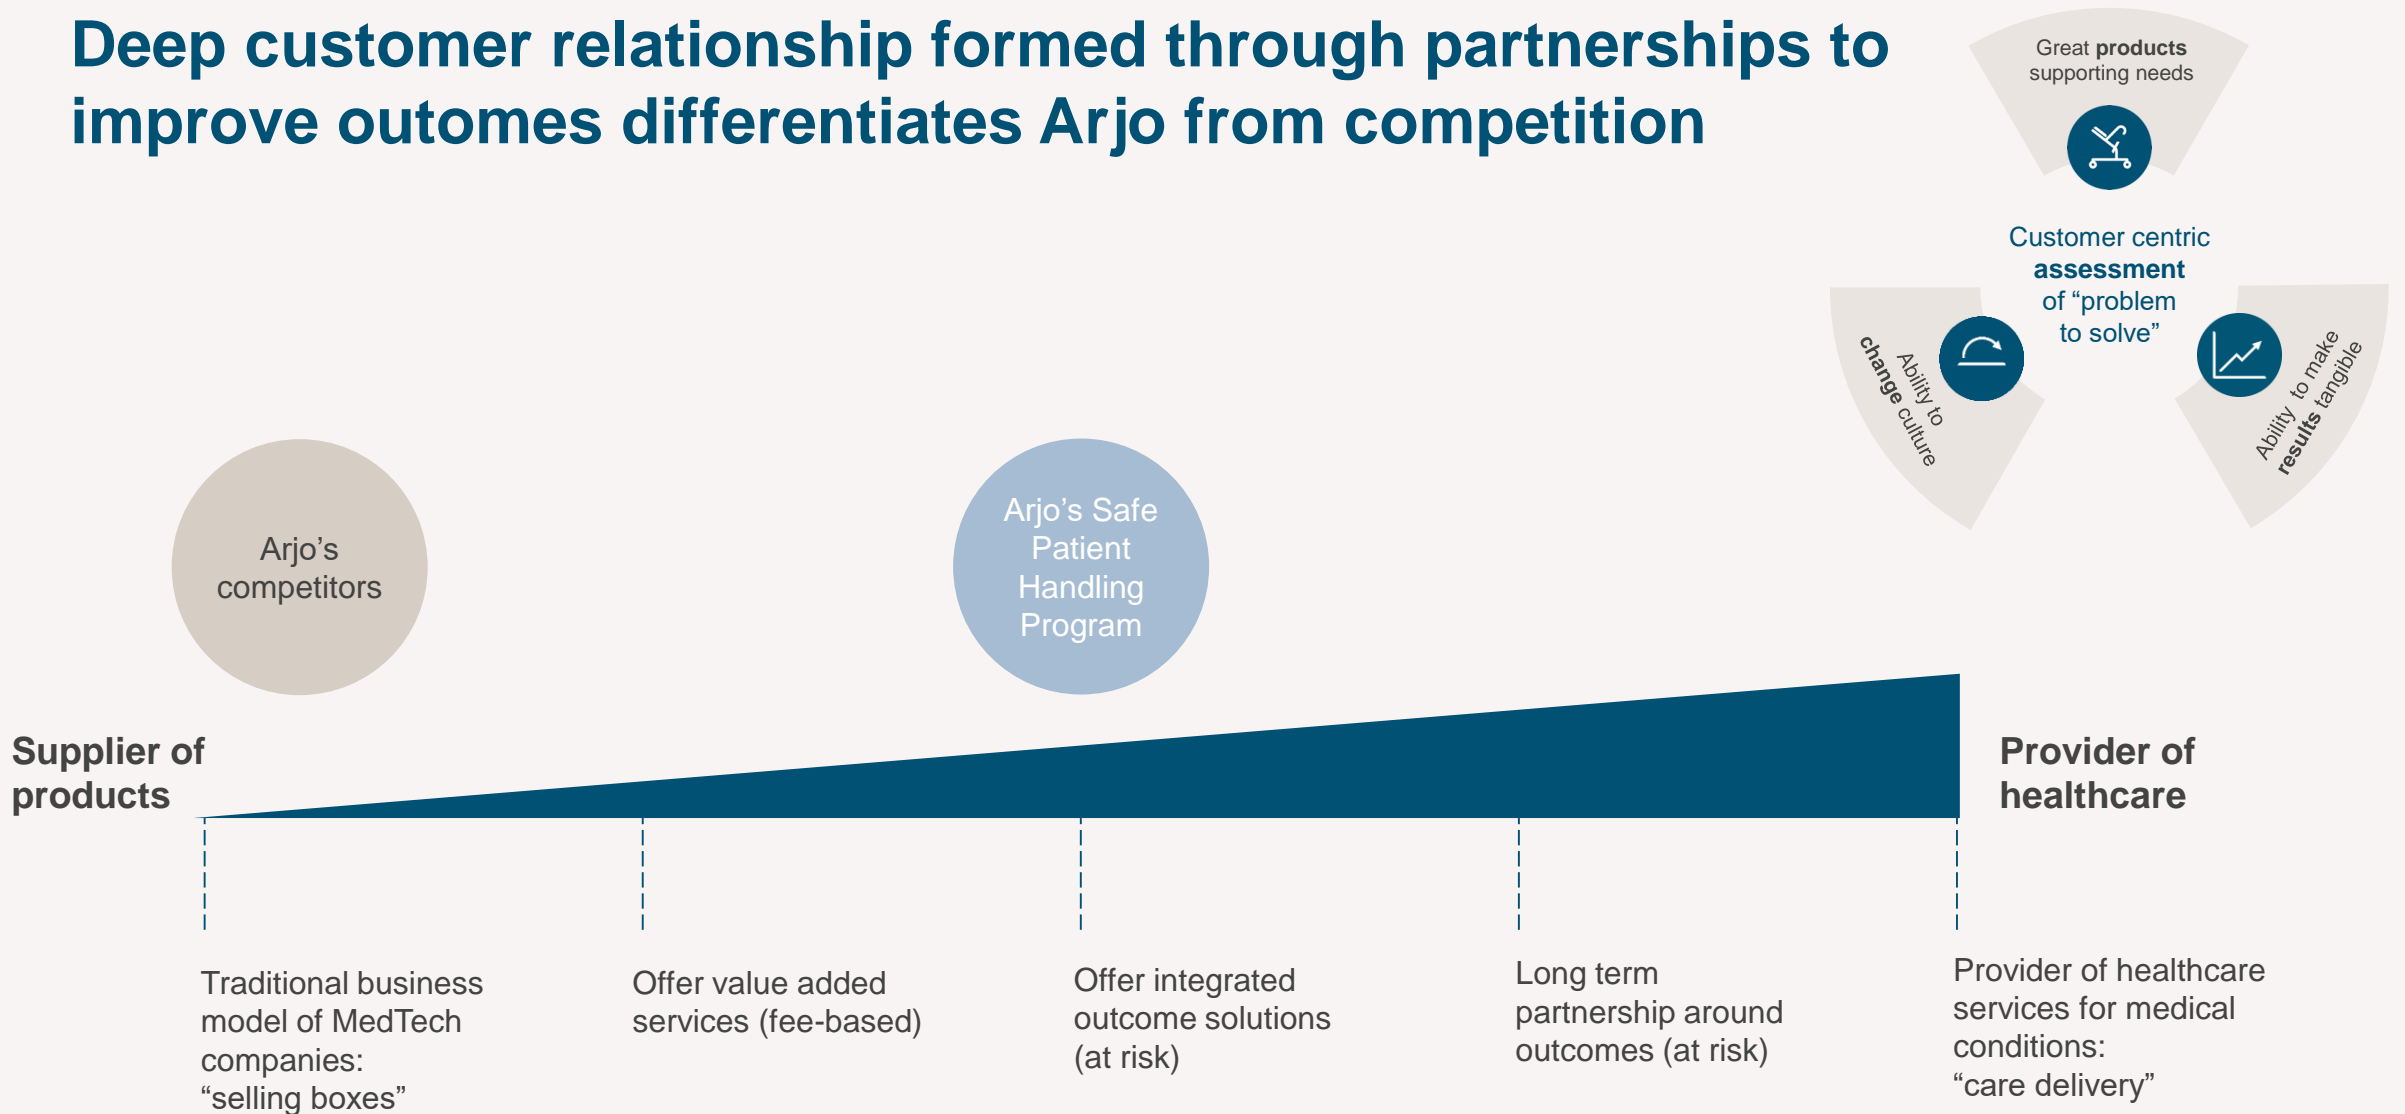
Deep customer relationship formed through partnerships to improve outomes differentiates Arjo from competition

Great products supporting needs

Customer centric assessment of “problem to solve”

Ability to change culture

Ability to make results tangible

Arjo’s competitors

Arjo’s Safe Patient Handling Program

Supplier of products

Provider of healthcare

Traditional business model of MedTech companies: “selling boxes”

Offer value added services (fee-based)

Offer integrated outcome solutions (at risk)

Long term partnership around outcomes (at risk)

Provider of healthcare services for medical conditions: “care delivery”